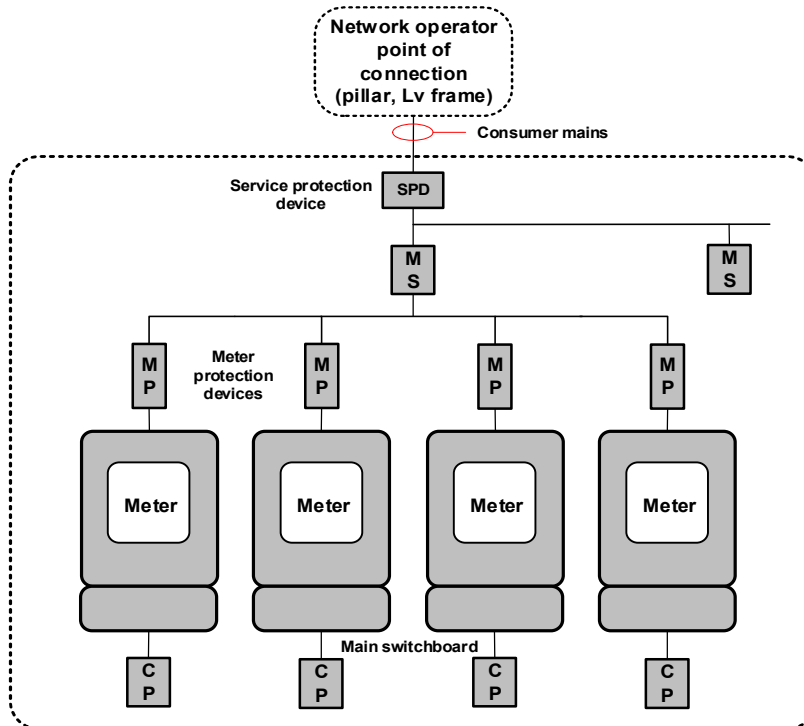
Network operator point of connection (pillar, Lv frame)

Consumer mains

Service protection device

SPD

M S

M S

Meter protection devices

M P

M P

M P

M P

Meter

Meter

Meter

Meter

Main switchboard

C P

C P

C P

C P